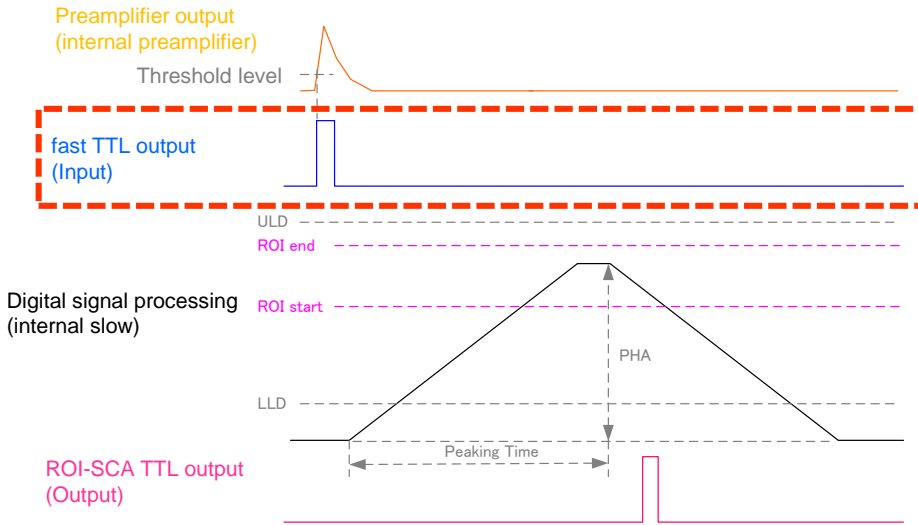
Preamplifier output
(internal preamplifier)

Threshold level

fast TTL output
(Input)

ULD

ROI end

Digital signal processing
(internal slow)

ROI start

PHA

LLD

Peaking Time

ROI-SCA TTL output
(Output)